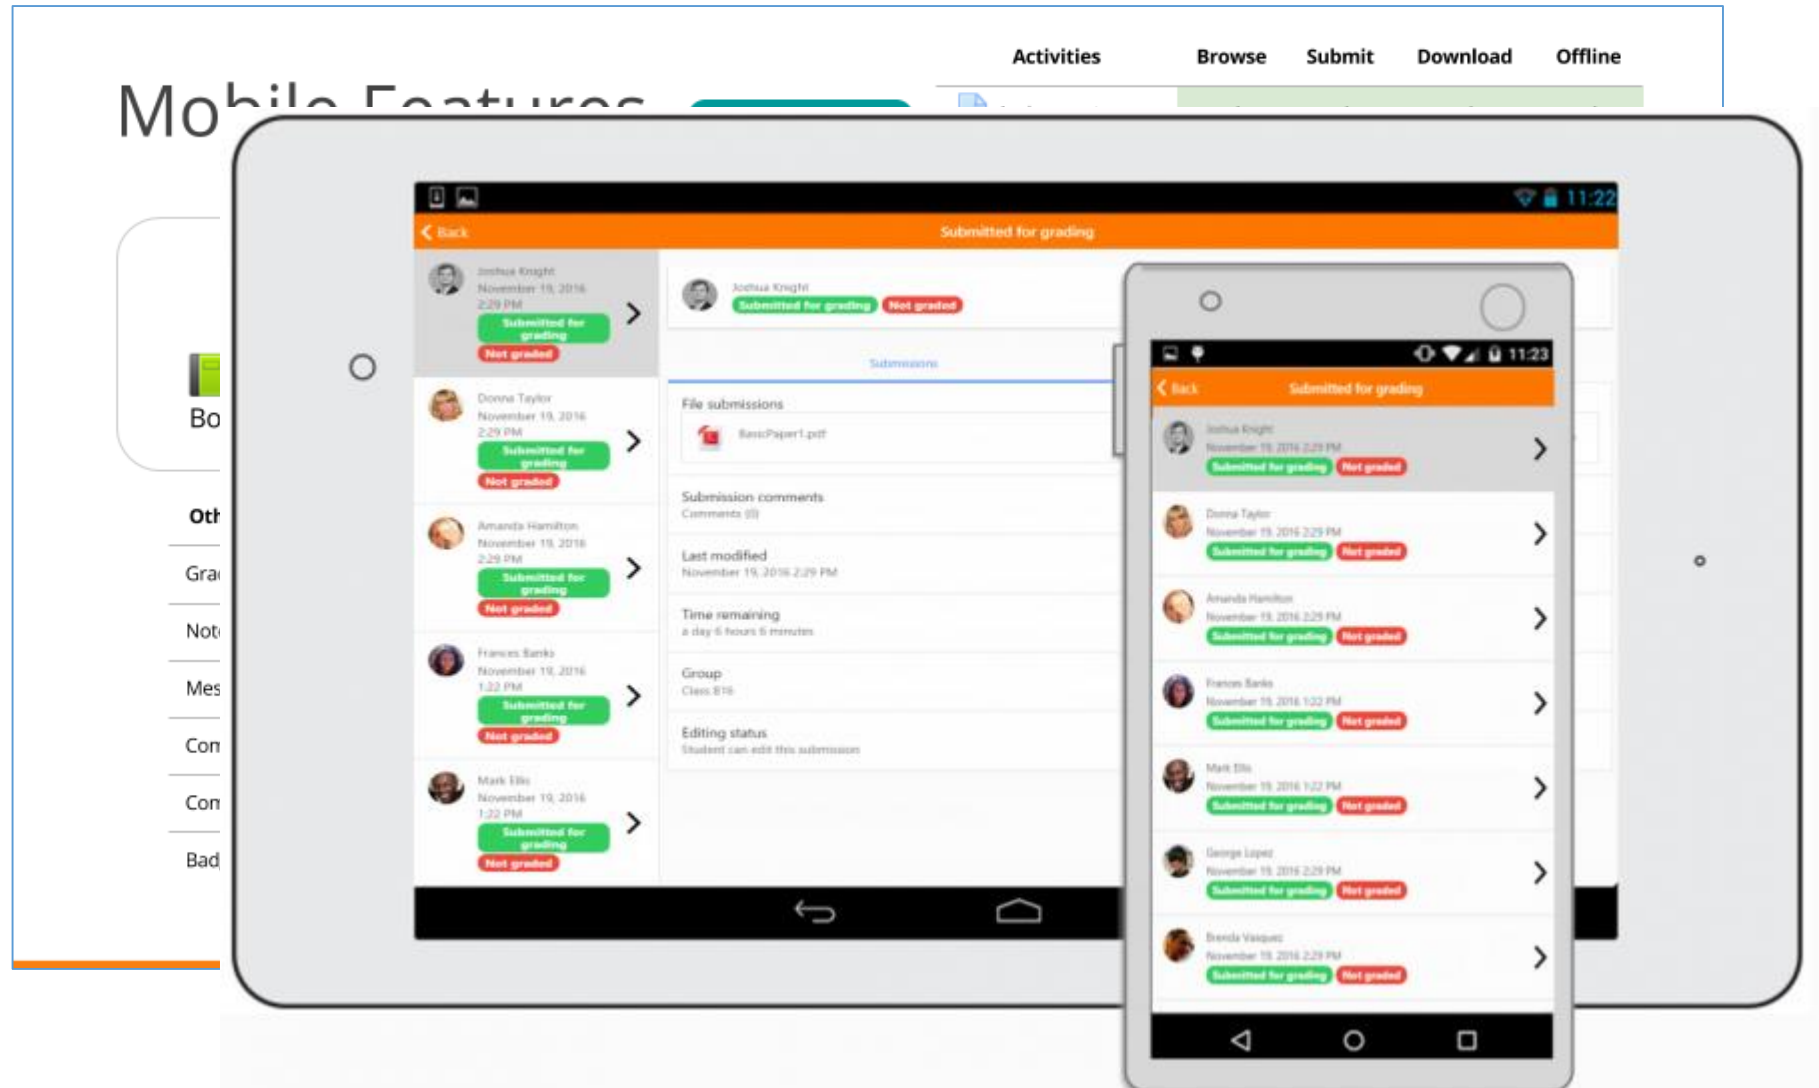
Activities Browse Submit Download Offline

Mobile Features

Bo

Oth

Gra

Not

Mes

Con

Con

Bad

11:22

Back Submitted for grading

Joshua Knight
November 19, 2016
2:29 PM
Submitted for grading
Not graded

Donna Taylor
November 19, 2016
2:29 PM
Submitted for grading
Not graded

Amanda Hamilton
November 19, 2016
2:29 PM
Submitted for grading
Not graded

Frances Banks
November 19, 2016
1:22 PM
Submitted for grading
Not graded

Mark Ellis
November 19, 2016
1:22 PM
Submitted for grading
Not graded

Joshua Knight
Submitted for grading Not graded

Submissions

File submissions
BasicPaper1.pdf

Submission comments
Comments (0)

Last modified
November 19, 2016 2:29 PM

Time remaining
a day 6 hours 6 minutes

Group
Class B16

Editing status
Student can edit this submission

11:23

Back Submitted for grading

Joshua Knight
November 19, 2016 2:29 PM
Submitted for grading Not graded

Donna Taylor
November 19, 2016 2:29 PM
Submitted for grading Not graded

Amanda Hamilton
November 19, 2016 2:29 PM
Submitted for grading Not graded

Frances Banks
November 19, 2016 1:22 PM
Submitted for grading Not graded

Mark Ellis
November 19, 2016 1:22 PM
Submitted for grading Not graded

George Lopez
November 19, 2016 2:29 PM
Submitted for grading Not graded

Brenda Vasquez
November 19, 2016 2:29 PM
Submitted for grading Not graded